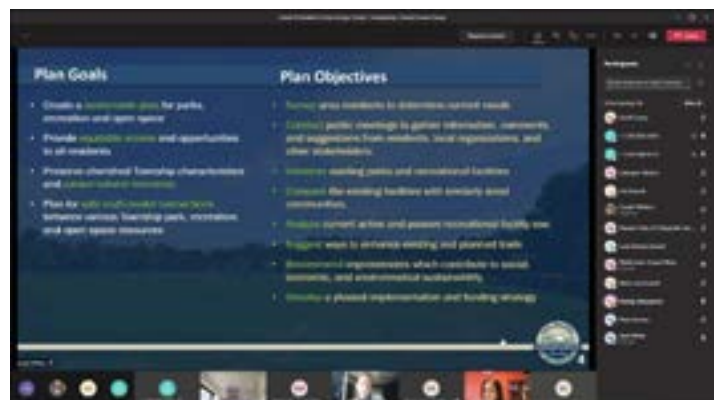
Plan Goals

• Create a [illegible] for parks, recreation and open space

• Provide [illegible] and opportunities to all residents

• Preserve cherished Township characteristics and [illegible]

• Plan for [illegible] between various Township parks, recreation and open space resources

Plan Objectives

• Survey area residents to determine current needs

• Conduct public meetings to gather information, comments, and suggestions from residents, local organizations, and other stakeholders

• Inventory existing parks and recreational facilities

• Compare the existing facilities with similarly sized communities

• Analyze current active and passive recreational facility use

• Suggest ways to enhance existing and planned trails

• Recommend improvements which contribute to social, economic, and environmental sustainability

• Develop a phased implementation and funding strategy